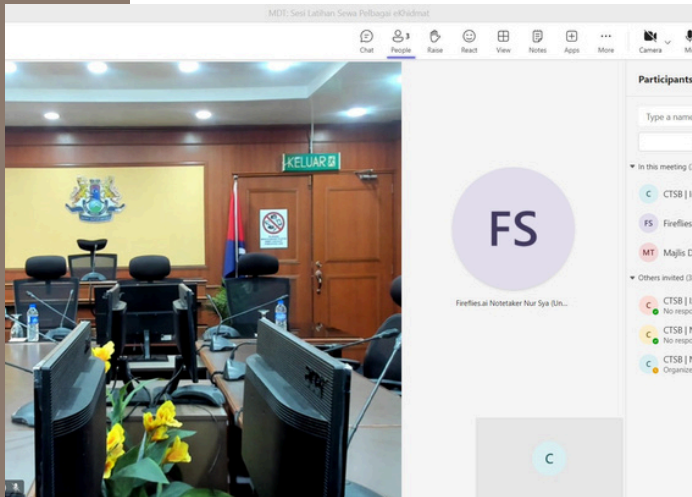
MDT: Sesi Latihan Sewa Pelbagai eKhidmat

Chat People 3 Raise React View Notes Apps More Camera Mi

KELUAR

FS

Fireflies.ai Notetaker Nur Sya (Un...

C

Participants

Type a nam

In this meeting (

C CTSB | I

FS Fireflies

MT Majlis D

Others invited (3

C CTSB | I
No respo

C CTSB | N
No respo

C CTSB | N
Organize